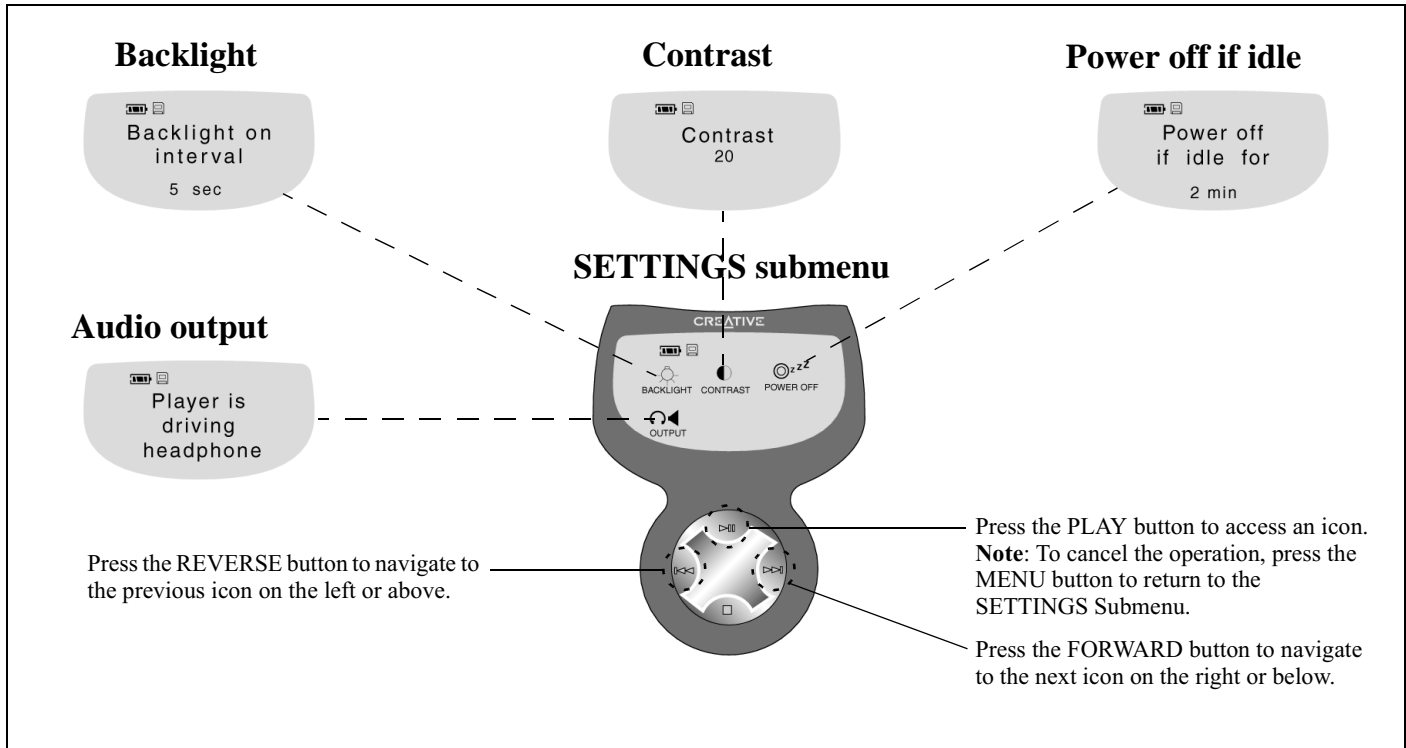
Backlight

Backlight on interval

5 sec

Contrast

Contrast
20

Power off if idle

Power off if idle for

2 min

SETTINGS submenu

CREATIVE

BACKLIGHT CONTRAST POWER OFF

OUTPUT

Audio output

Player is driving headphone

Press the PLAY button to access an icon. **Note**: To cancel the operation, press the MENU button to return to the SETTINGS Submenu.

Press the REVERSE button to navigate to the previous icon on the left or above.

Press the FORWARD button to navigate to the next icon on the right or below.